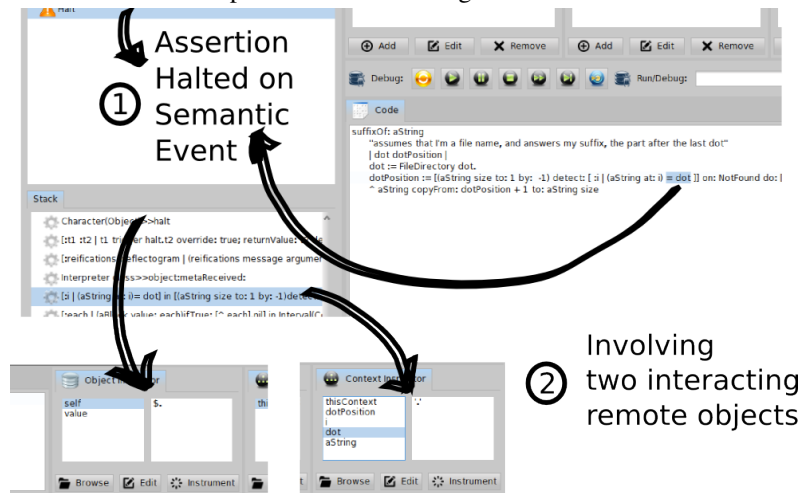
Halt

① Assertion Halted on Semantic Event

Add
Edit
Remove
Add
Edit
Remove

Debug:
Run/Debug:

Code

suffixOf: aString
"assumes that I'm a file name, and answers my suffix, the part after the last dot"
| dot dotPosition |
dot := FileDirectory dot.
dotPosition := [(aString size to: 1 by: -1) detect: [ :i | (aString at: i) = dot ]] on: NotFound do: [
^ aString copyFrom: dotPosition + 1 to: aString size

Stack

Character(Object)>>halt
[:t1 :t2 | t1 tr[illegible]er halt.t2 override: true; returnValue: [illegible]
[:reifications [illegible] reflectogram | (reifications message argume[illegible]
Interpreter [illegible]ss>>object:metaReceived:
[:i | (aString at: i)= dot] in [(aString size to: 1 by: -1)detect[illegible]
[:each | (aBlock value: each)ifTrue: [^ each] nil] in Interval(C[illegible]

Object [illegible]r
self
value
$.

Browse
Edit
Instrument

thi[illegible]

Context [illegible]r
thisContext
dotPosition
i
dot
aString
'.'

Browse
Edit
Instrument

② Involving two interacting remote objects